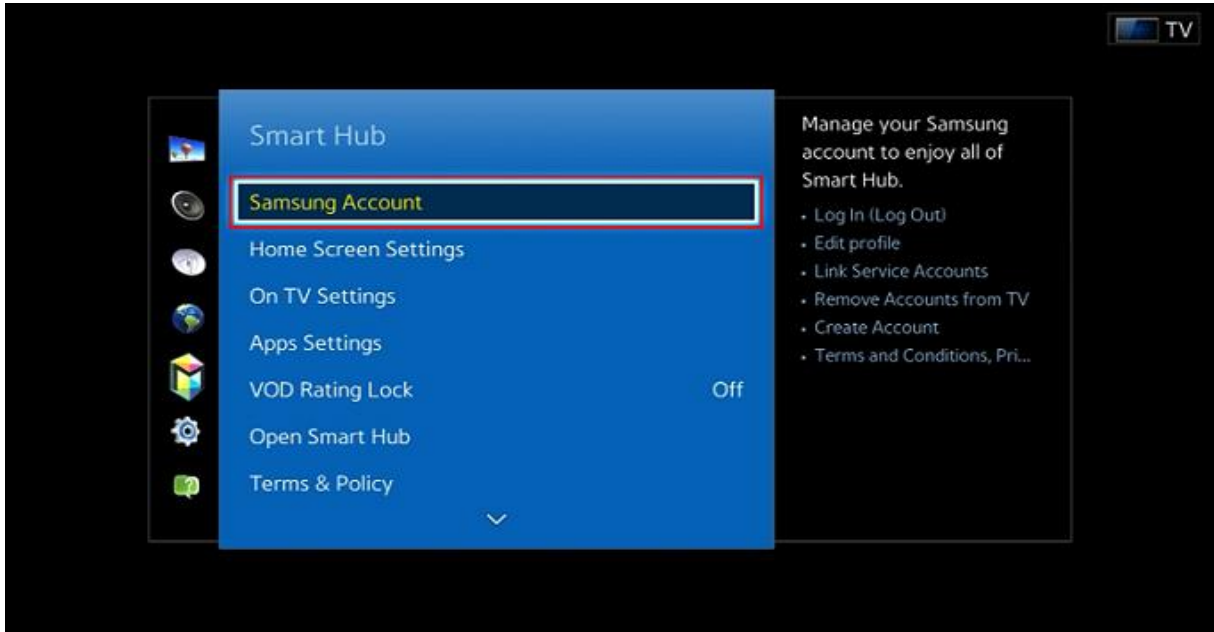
TV

Smart Hub

Samsung Account

Home Screen Settings

On TV Settings

Apps Settings

VOD Rating Lock Off

Open Smart Hub

Terms & Policy

Manage your Samsung account to enjoy all of Smart Hub.

• Log In (Log Out)
• Edit profile
• Link Service Accounts
• Remove Accounts from TV
• Create Account
• Terms and Conditions, Pri...